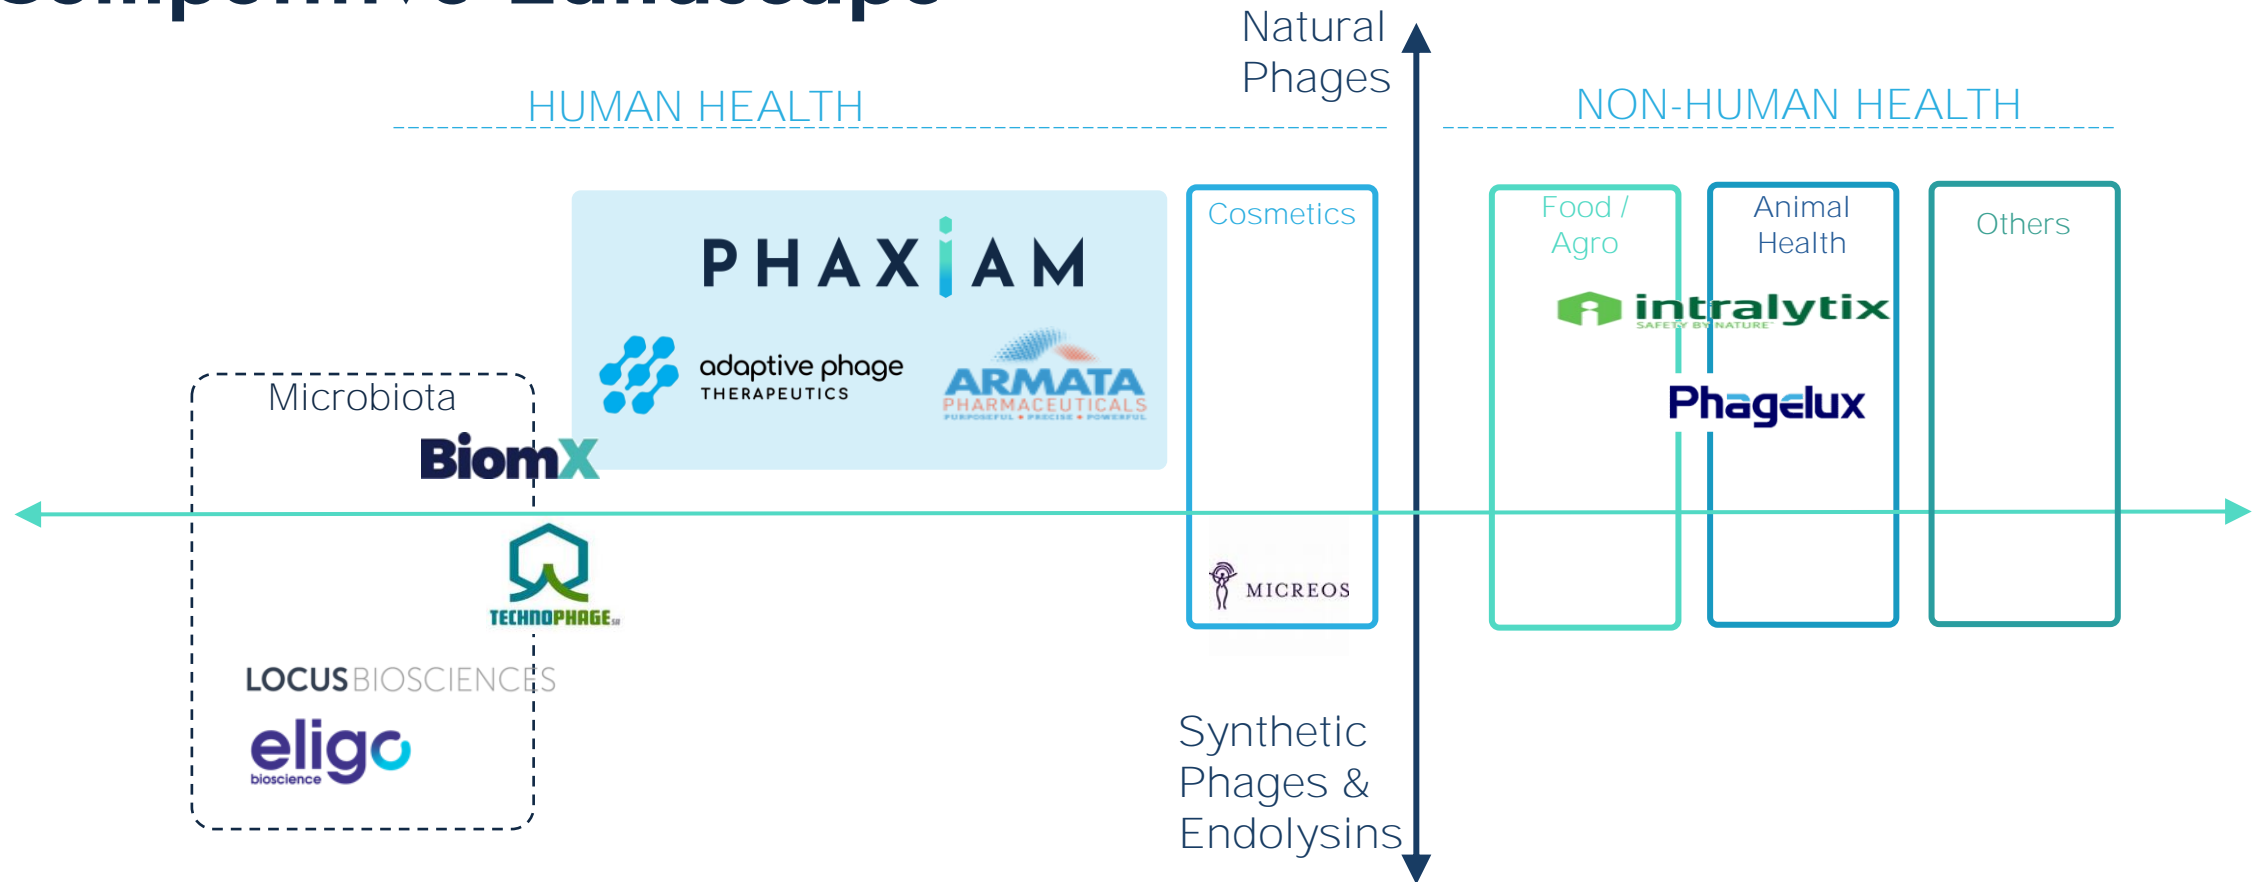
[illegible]

Natural Phages

HUMAN HEALTH

NON-HUMAN HEALTH

PHAXIAM

adaptive phage THERAPEUTICS

ARMATA PHARMACEUTICALS PURPOSEFUL • PRECISE • POWERFUL

Cosmetics

Food / Agro

Animal Health

Others

intralytix SAFETY BY NATURE

Phagelux

Microbiota

BiomX

TECHNOPHAGE

MICREOS

LOCUS BIOSCIENCES

eligo bioscience

Synthetic Phages & Endolysins